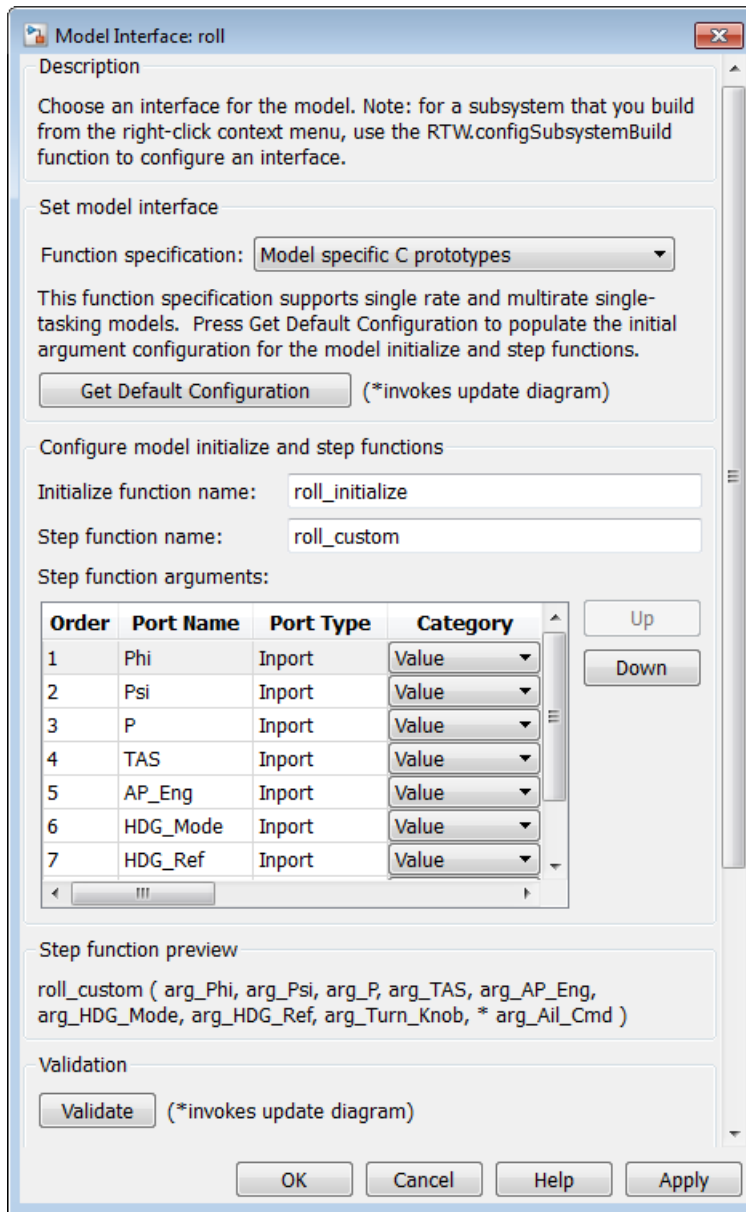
Model Interface: roll

Description

Choose an interface for the model. Note: for a subsystem that you build from the right-click context menu, use the RTW.configSubsystemBuild function to configure an interface.

Set model interface

Function specification: Model specific C prototypes

This function specification supports single rate and multirate single-tasking models. Press Get Default Configuration to populate the initial argument configuration for the model initialize and step functions.

Get Default Configuration (*invokes update diagram)

Configure model initialize and step functions

Initialize function name: roll_initialize

Step function name: roll_custom

Step function arguments:

| Order | Port Name | Port Type | Category |
|---|---|---|---|
| 1 | Phi | Inport | Value |
| 2 | Psi | Inport | Value |
| 3 | P | Inport | Value |
| 4 | TAS | Inport | Value |
| 5 | AP_Eng | Inport | Value |
| 6 | HDG_Mode | Inport | Value |
| 7 | HDG_Ref | Inport | Value |

Up

Down

Step function preview

roll_custom ( arg_Phi, arg_Psi, arg_P, arg_TAS, arg_AP_Eng, arg_HDG_Mode, arg_HDG_Ref, arg_Turn_Knob, * arg_Ail_Cmd )

Validation

Validate (*invokes update diagram)

OK Cancel Help Apply